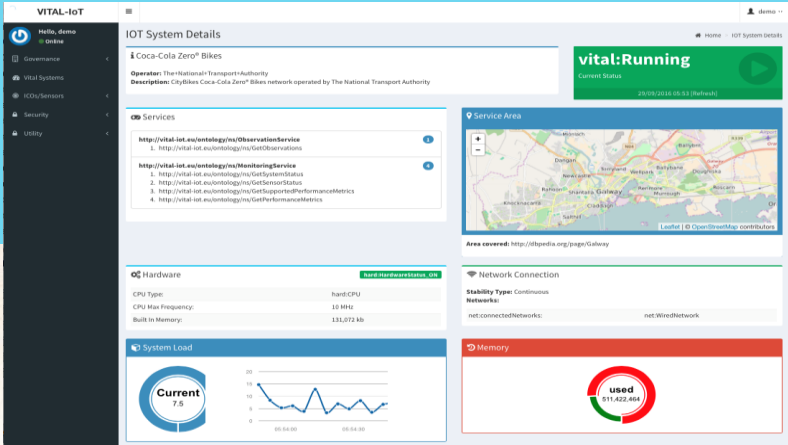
VITAL-IoT
demo

Hello, demo
Online

Governance
Vital Systems
ICOs/Sensors
Security
Utility

IOT System Details
Home > IOT System Details

Coca-Cola Zero® Bikes

Operator: The+National+Transport+Authority
Description: CityBikes Coca-Cola Zero® Bikes network operated by The National Transport Authority

vital:Running
Current Status
29/09/2016 05:53 [Refresh]

Services

http://vital-iot.eu/ontology/ns/ObservationService 1
1. http://vital-iot.eu/ontology/ns/GetObservations

http://vital-iot.eu/ontology/ns/MonitoringService 4
1. http://vital-iot.eu/ontology/ns/GetSystemStatus
2. http://vital-iot.eu/ontology/ns/GetSensorStatus
3. http://vital-iot.eu/ontology/ns/GetSupportedPerformanceMetrics
4. http://vital-iot.eu/ontology/ns/GetPerformanceMetrics

Service Area

+
-
Dangan
Newcastle
Galway
Knocknacarra
Salthill
Ballybane
Renmore
Roscam
Leaflet | © OpenStreetMap contributors

Area covered: http://dbpedia.org/page/Galway

Hardware
hard:HardwareStatus_ON

| CPU Type: | hard:CPU |
|---|---|
| CPU Max Frequency: | 10 MHz |
| Built In Memory: | 131,072 kb |

Network Connection

Stability Type: Continuous
Networks:

| net:connectedNetworks: | net:WiredNetwork |
|---|---|

System Load

Current
7.5

20
15
10
5
0
05:54:00
05:54:30

Memory

used
511,422,464